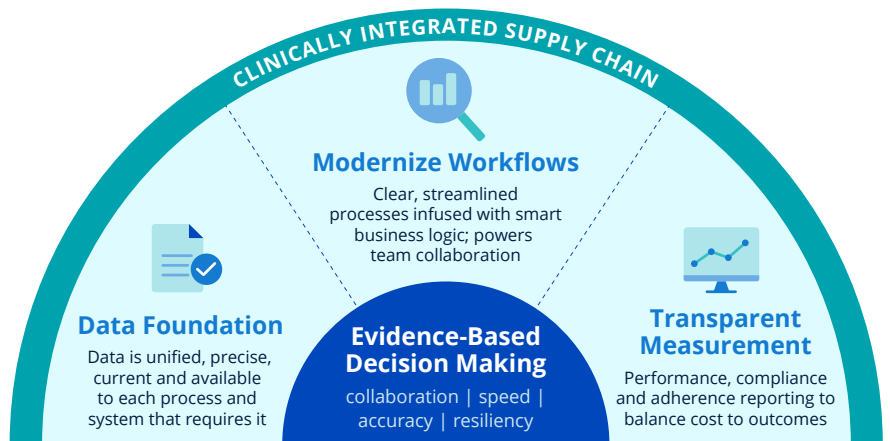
CLINICALLY INTEGRATED SUPPLY CHAIN

Modernize Workflows

Clear, streamlined processes infused with smart business logic; powers team collaboration

Data Foundation

Data is unified, precise, current and available to each process and system that requires it

Evidence-Based Decision Making

collaboration | speed | accuracy | resiliency

Transparent Measurement

Performance, compliance and adherence reporting to balance cost to outcomes